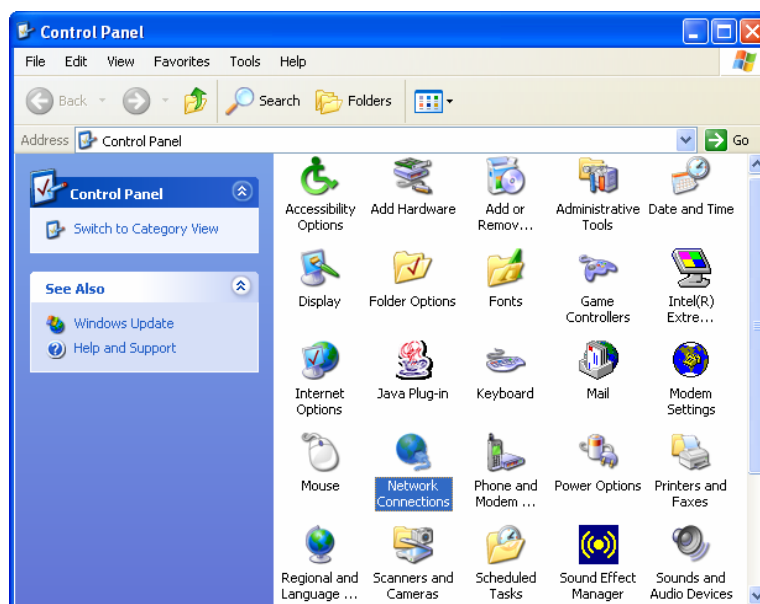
Control Panel

File Edit View Favorites Tools Help

Back Search Folders

Address Control Panel Go

Control Panel

Switch to Category View

See Also

Windows Update

Help and Support

Accessibility Options

Add Hardware

Add or Remov…

Administrative Tools

Date and Time

Display

Folder Options

Fonts

Game Controllers

Intel(R) Extre…

Internet Options

Java Plug-in

Keyboard

Mail

Modem Settings

Mouse

Network Connections

Phone and Modem …

Power Options

Printers and Faxes

Regional and Language …

Scanners and Cameras

Scheduled Tasks

Sound Effect Manager

Sounds and Audio Devices